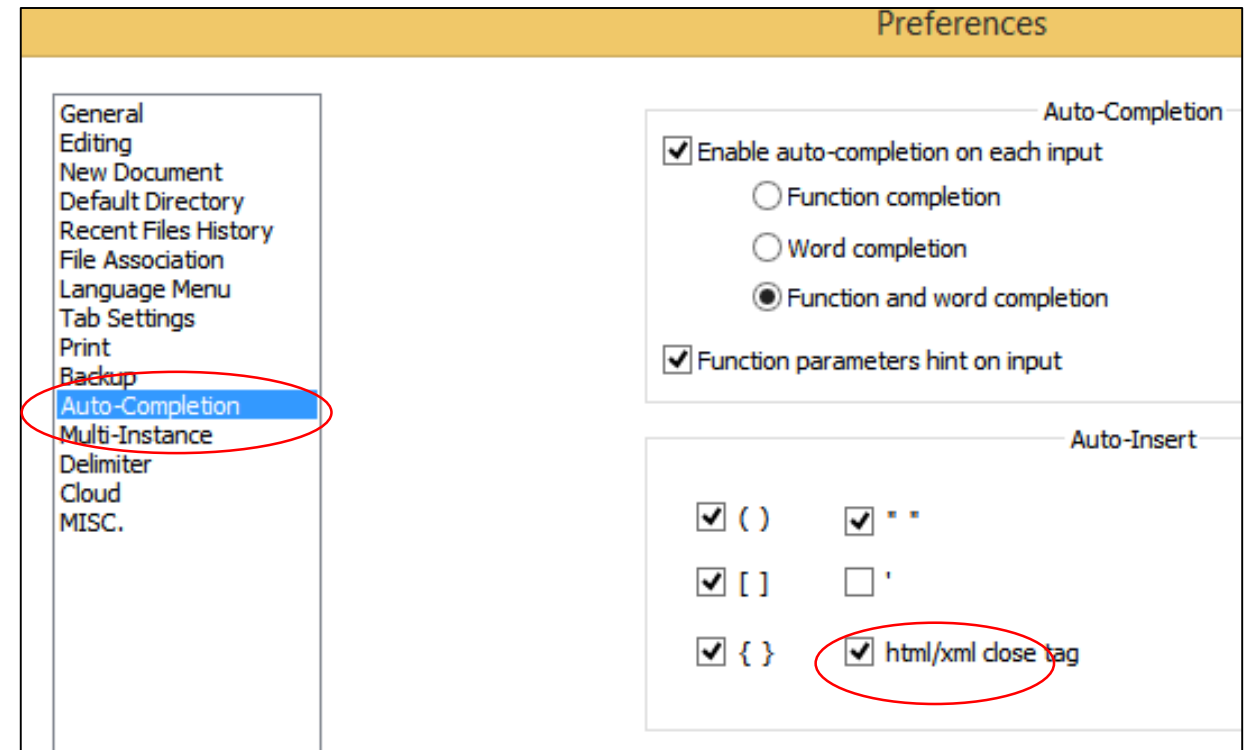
Preferences

General
Editing
New Document
Default Directory
Recent Files History
File Association
Language Menu
Tab Settings
Print
Backup
Auto-Completion
Multi-Instance
Delimiter
Cloud
MISC.

Auto-Completion

Enable auto-completion on each input

Function completion

Word completion

Function and word completion

Function parameters hint on input

Auto-Insert

( )

" "

[ ]

'

{ }

html/xml close tag